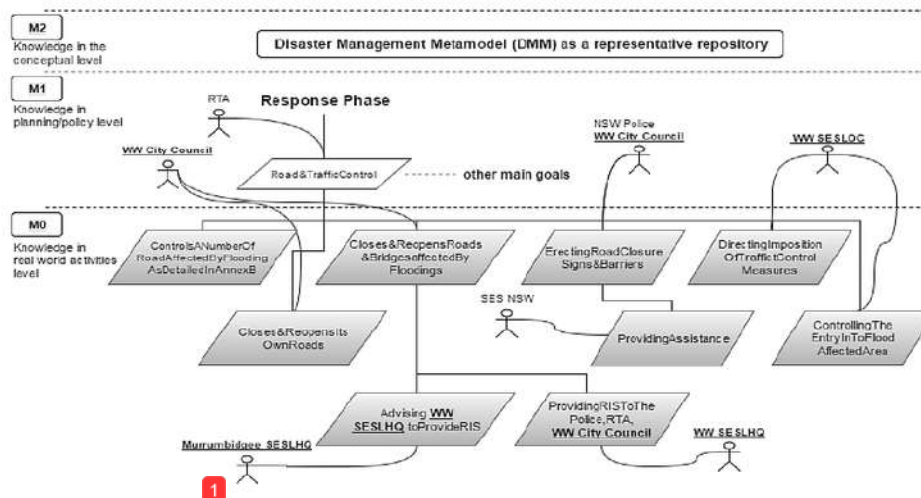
M2
Knowledge in the conceptual level

Disaster Management Metamodel (DMM) as a representative repository

M1
Knowledge in planning/policy level

RTA

Response Phase

WW City Council

Road&TrafficControl

other main goals

NSW Police
WW City Council

WW SESLOC

M0
Knowledge in real world activities level

ControlsANumberOf RoadAffectedByFlooding AsDetailedInAnnexB

Closes&ReopensRoads &BridgesaffectedBy Floodings

ErectingRoadClosure Signs&Barriers

DirectingImposition OfTrafficControl Measures

SES NSW

Closes&ReopensIts OwnRoads

ProvidingAssistance

ControllingThe EntryInToFlood AffectedArea

Advising WW SESLHQ toProvideRIS

ProvidingRISToThe Police,RTA, WW City Council

Murrumbidgee SESLHQ

WW SESLHQ

1